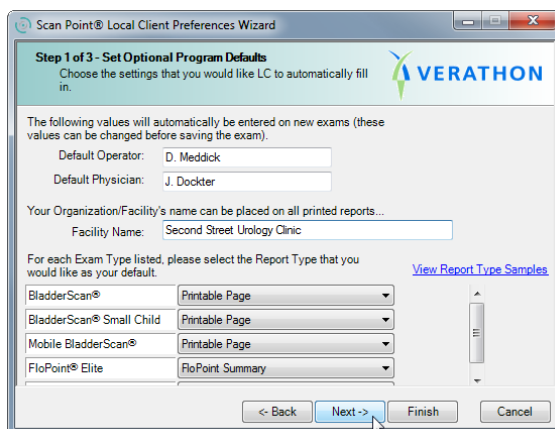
Scan Point® Local Client Preferences Wizard

Step 1 of 3 - Set Optional Program Defaults
Choose the settings that you would like LC to automatically fill in.

VERATHON

The following values will automatically be entered on new exams (these values can be changed before saving the exam).

Default Operator: D. Meddick

Default Physician: J. Dockter

Your Organization/Facility's name can be placed on all printed reports...

Facility Name: Second Street Urology Clinic

For each Exam Type listed, please select the Report Type that you would like as your default.

View Report Type Samples

| | |
|---|---|
| BladderScan® | Printable Page |
| BladderScan® Small Child | Printable Page |
| Mobile BladderScan® | Printable Page |
| FloPoint® Elite | FloPoint Summary |

<- Back | Next -> | Finish | Cancel